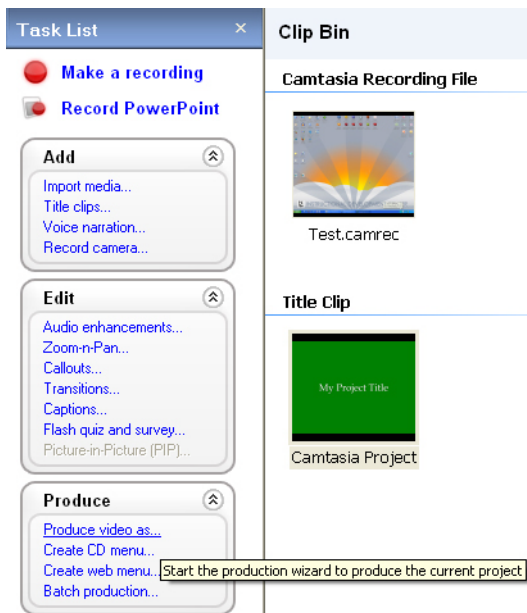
Task List ×

Make a recording

Record PowerPoint

Add

Import media...
Title clips...
Voice narration...
Record camera...

Edit

Audio enhancements...
Zoom-n-Pan...
Callouts...
Transitions...
Captions...
Flash quiz and survey...
Picture-in-Picture (PIP)...

Produce

Produce video as...
Create CD menu...
Create web menu...
Batch production...

Start the production wizard to produce the current project

Clip Bin

Camtasia Recording File

Test.camrec

Title Clip

My Project Title

Camtasia Project